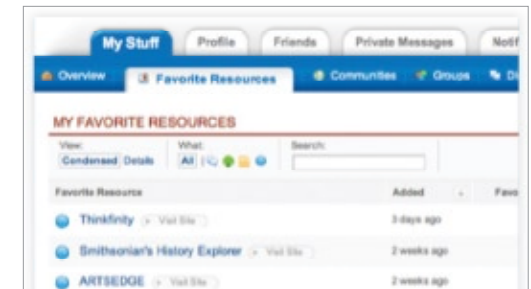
My Stuff Profile Friends Private Messages Notif

Overview Favorite Resources Communities Groups Di

MY FAVORITE RESOURCES

View: Condensed Details

What: All

Search:

| Favorite Resource | Added | Favo |
|---|---|---|
| Thinkfinity Visit Site | 3 days ago | |
| Smithsonian's History Explorer Visit Site | 2 weeks ago | |
| ARTSEDGE Visit Site | 2 weeks ago | |